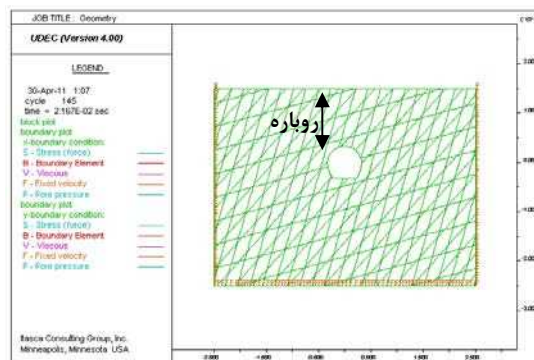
JOB TITLE : Geometry

UDEC (Version 4.00)

LEGEND

30-Apr-11 1:07
cycle 145
time = 2.167E-02 sec
block plot
boundary plot
x-boundary condition:
S - Stress (force)
B - Boundary Element
V - Viscous
F - Fixed velocity
P - Pore pressure
boundary plot
y-boundary condition:
S - Stress (force)
B - Boundary Element
V - Viscous
F - Fixed velocity
P - Pore pressure

Itasca Consulting Group, Inc.
Minneapolis, Minnesota USA

روباره

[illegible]
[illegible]
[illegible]
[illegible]
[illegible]
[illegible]
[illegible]

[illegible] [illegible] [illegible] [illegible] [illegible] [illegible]